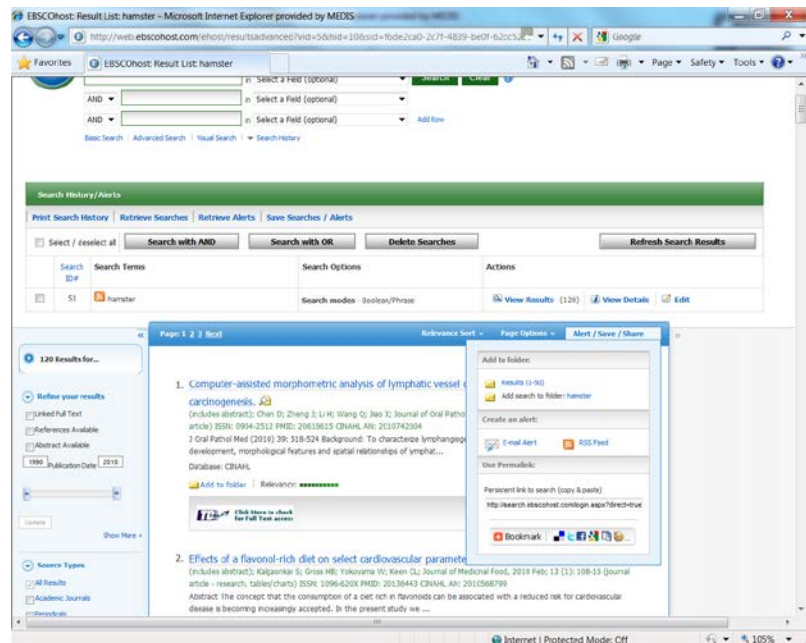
EBSCOhost: Result List: hamster - Microsoft Internet Explorer provided by MEDIS

http://web.ebscohost.com/ehost/resultsadvanced?vid=5&hid=108&sid=f6de2ca0-2c7f-4839-be0f-b2cc5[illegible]

Google

Favorites | EBSCOhost: Result List: hamster

Page ▾ Safety ▾ Tools ▾

in Select a Field (optional) Search Clear

AND ▾ in Select a Field (optional)

AND ▾ in Select a Field (optional) Add Row

Basic Search | Advanced Search | Visual Search | ▾ Search History

Search History/Alerts

Print Search History | Retrieve Searches | Retrieve Alerts | Save Searches / Alerts

Select / deselect all | Search with AND | Search with OR | Delete Searches | Refresh Search Results

| | Search ID# | Search Terms | Search Options | Actions |
|---|---|---|---|---|
| | S1 | hamster | Search modes - Boolean/Phrase | View Results (120) View Details Edit |

120 Results for...

Refine your results

Linked Full Text

References Available

Abstract Available

1990 Publication Date 2010

Update

Show More »

Source Types

All Results

Academic Journals

Periodicals

Page: 1 2 3 Next

Relevance Sort ▾ Page Options ▾ Alert / Save / Share

1. Computer-assisted morphometric analysis of lymphatic vessel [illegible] carcinogenesis.

(includes abstract); Chen D; Zheng J; Li H; Wang Q; Jiao X; Journal of Oral Patho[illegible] article) ISSN: 0904-2512 PMID: 20619615 CINAHL AN: 2010742304

J Oral Pathol Med (2010) 39: 518-524 Background: To characterize lymphangioge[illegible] development, morphological features and spatial relationships of lymphat...

Database: CINAHL

Add to folder | Relevance:

Click Here to check for Full Text access

2. Effects of a flavonol-rich diet on select cardiovascular paramete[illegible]

(includes abstract); Kalgaonkar S; Gross HB; Yokoyama W; Keen CL; Journal of Medicinal Food, 2010 Feb 13 (1): 108-15 (journal article - research, tables/charts) ISSN: 1096-620X PMID: 20136443 CINAHL AN: 2010568799

Abstract The concept that the consumption of a diet rich in flavonoids can be associated with a reduced risk for cardiovascular disease is becoming increasingly accepted. In the present study we ...

Add to folder:

Results (1-50)

Add search to folder: hamster

Create an alert:

E-mail Alert

RSS Feed

Use Permalink:

Persistent link to search (copy & paste)

http://search.ebscohost.com/login.aspx?direct=true

Bookmark

Internet | Protected Mode: Off

105%